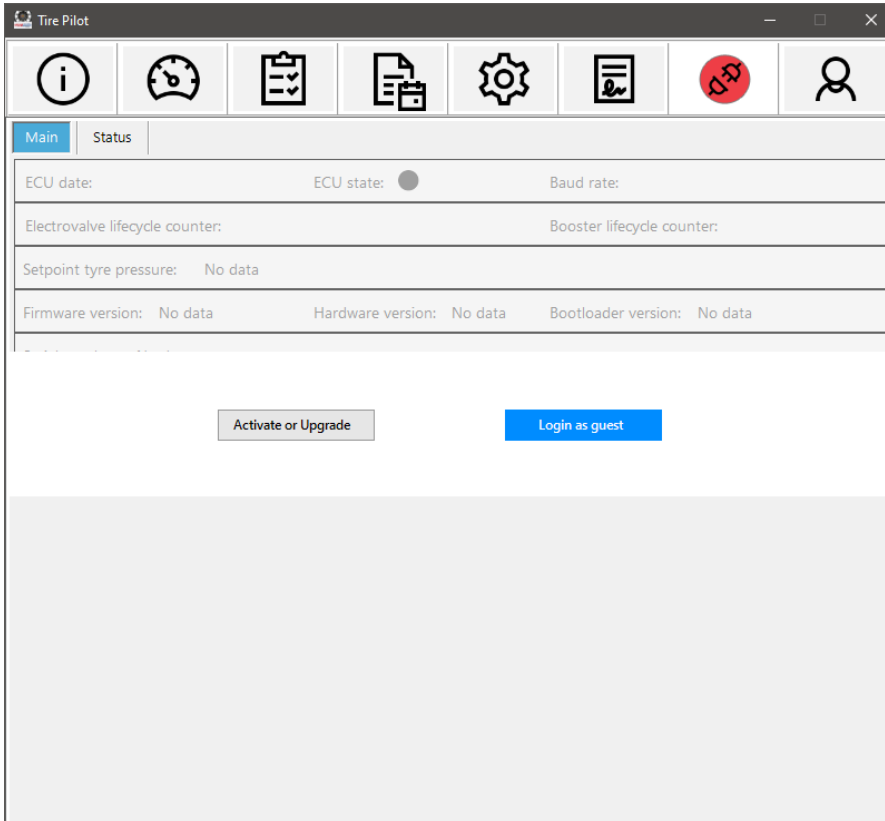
Tire Pilot

Main
Status

ECU date:
ECU state:
Baud rate:

Electrovalve lifecycle counter:
Booster lifecycle counter:

Setpoint tyre pressure: No data

Firmware version: No data
Hardware version: No data
Bootloader version: No data

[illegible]

Activate or Upgrade
Login as guest